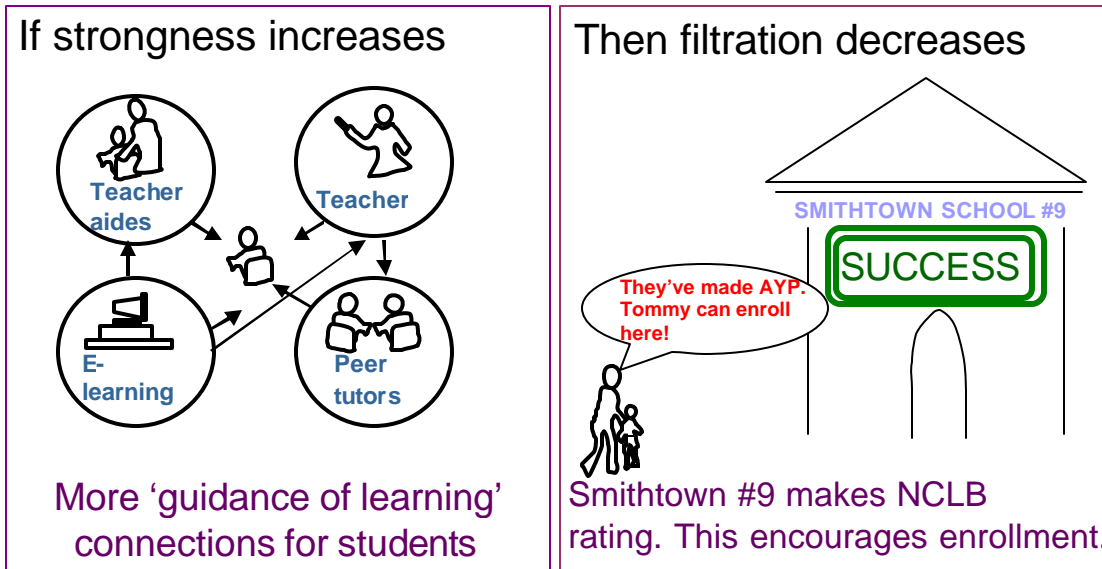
If strongness increases

Teacher aides

Teacher

E-learning

Peer tutors

More 'guidance of learning' connections for students

Then filtration decreases

SMITHTOWN SCHOOL #9

SUCCESS

They've made AYP. Tommy can enroll here!

Smithtown #9 makes NCLB rating. This encourages enrollment.